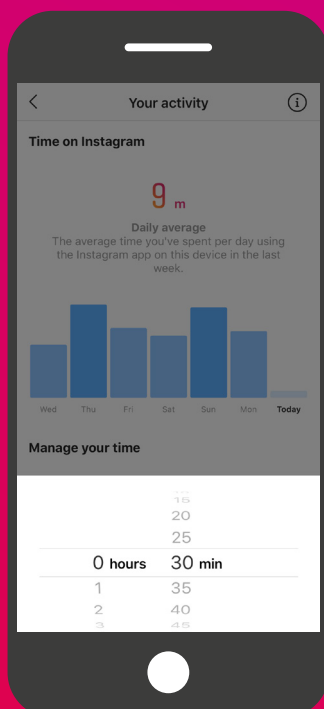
Your activity

Time on Instagram

9 m

Daily average
The average time you've spent per day using the Instagram app on this device in the last week.

Wed Thu Fri Sat Sun Mon Today

Manage your time

15
20
25
0 hours 30 min
1 35
2 40
3 45